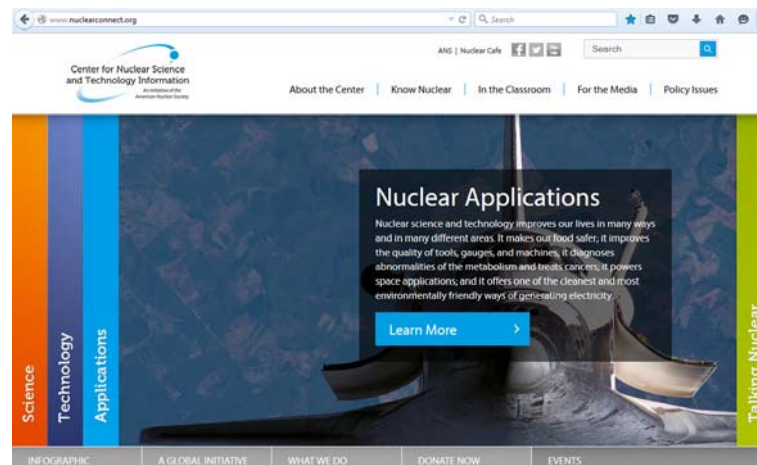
www.nuclearconnect.org

Search

Center for Nuclear Science and Technology Information

An initiative of the American Nuclear Society

ANS | Nuclear Cafe

Search

About the Center | Know Nuclear | In the Classroom | For the Media | Policy Issues

Science

Technology

Applications

Nuclear Applications

Nuclear science and technology improves our lives in many ways and in many different areas. It makes our food safer, it improves the quality of tools, gauges, and machines, it diagnoses abnormalities of the metabolism and treats cancers, it powers space applications, and it offers one of the cleanest and most environmentally friendly ways of generating electricity.

Learn More >

Talking Nuclear

INFOGRAPHIC | A GLOBAL INITIATIVE | WHAT WE DO | DONATE NOW | EVENTS